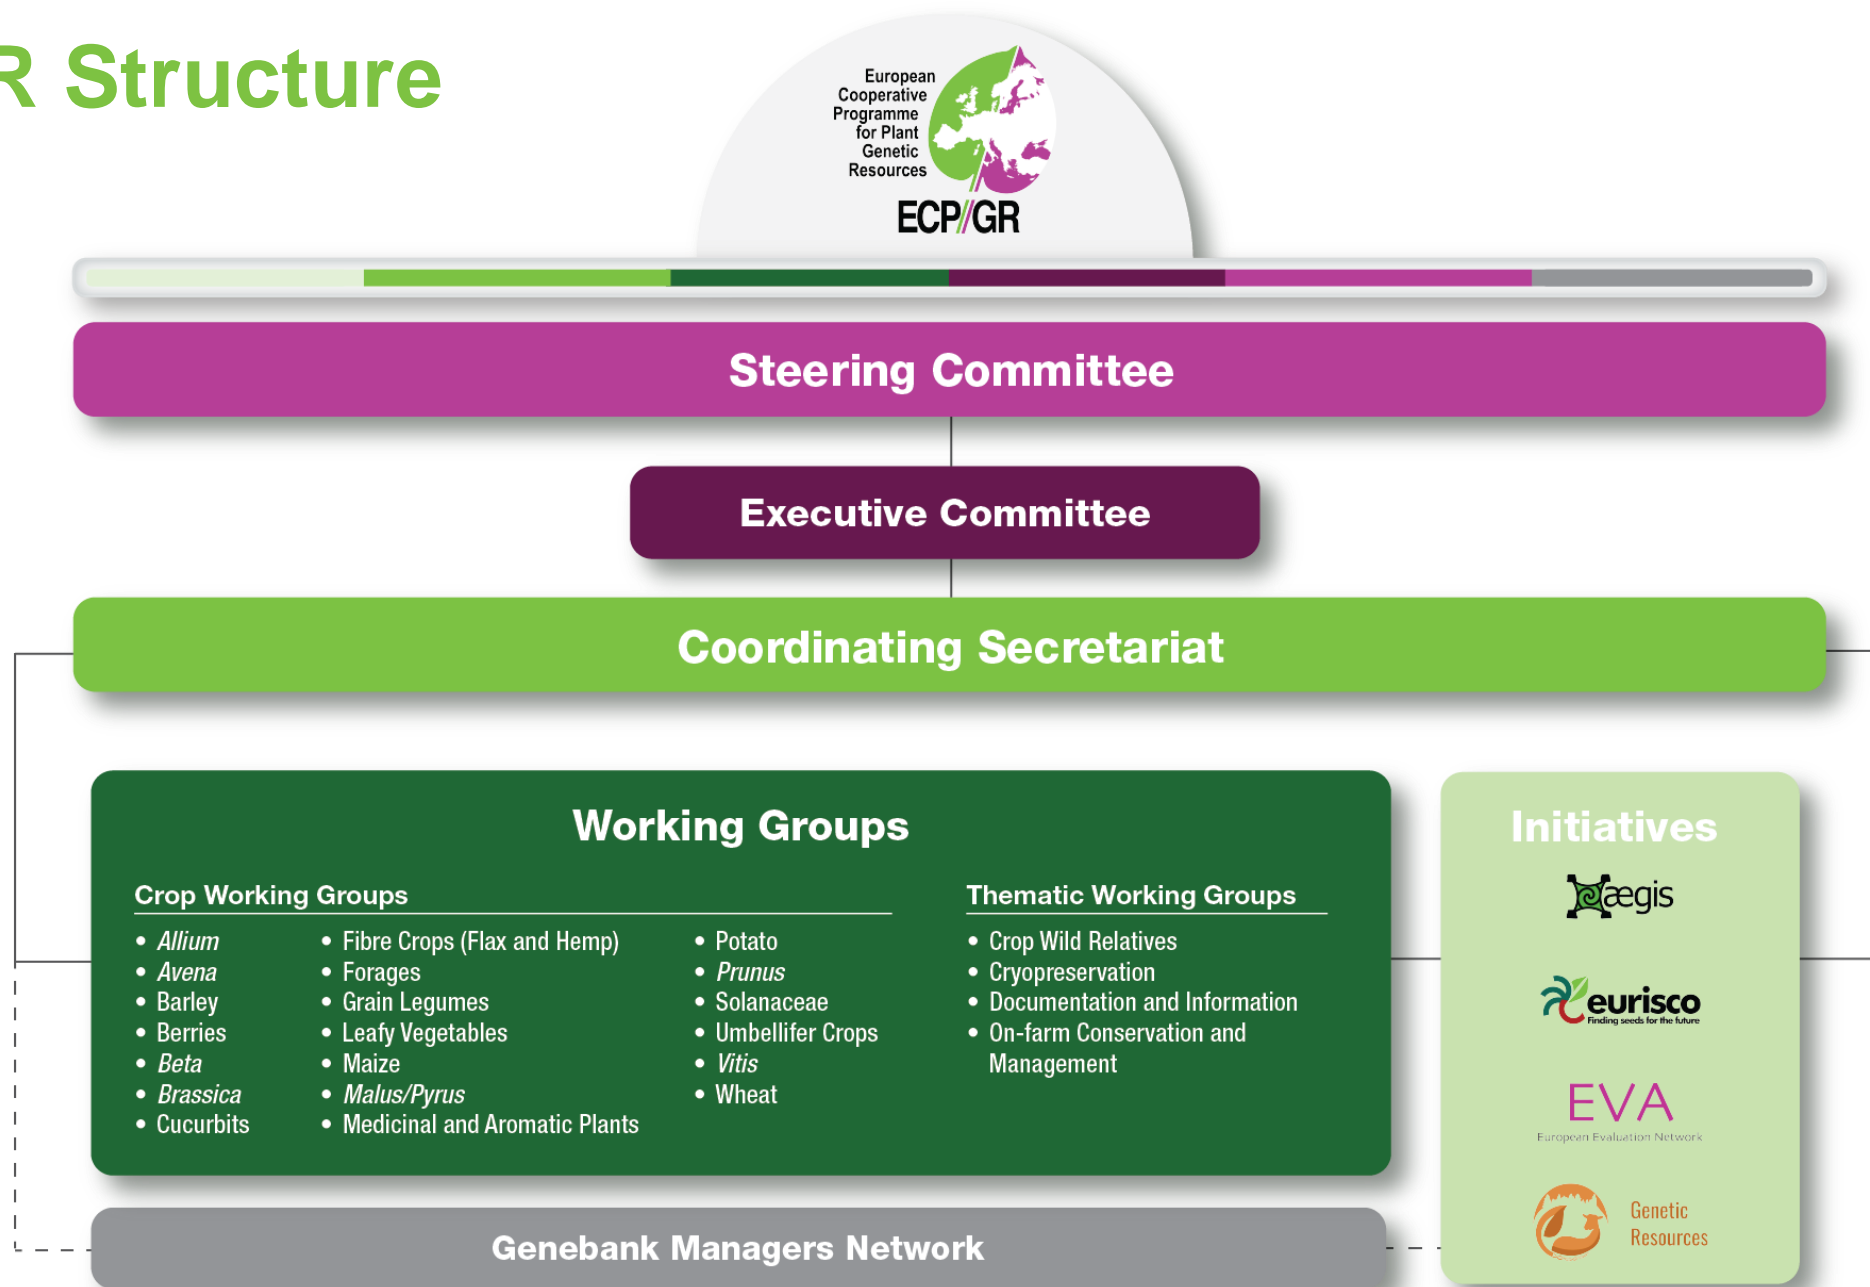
R Structure

European Cooperative Programme for Plant Genetic Resources
ECP/GR

Steering Committee

Executive Committee

Coordinating Secretariat

Working Groups

Crop Working Groups

- *Allium*
- *Avena*
- Barley
- Berries
- *Beta*
- *Brassica*
- Cucurbits

- Fibre Crops (Flax and Hemp)
- Forages
- Grain Legumes
- Leafy Vegetables
- Maize
- *Malus/Pyrus*
- Medicinal and Aromatic Plants

- Potato
- *Prunus*
- Solanaceae
- Umbellifer Crops
- *Vitis*
- Wheat

Thematic Working Groups

- Crop Wild Relatives
- Cryopreservation
- Documentation and Information
- On-farm Conservation and Management

Initiatives

aegis

eurisco
Finding seeds for the future

EVA
European Evaluation Network

Genetic Resources

Genebank Managers Network